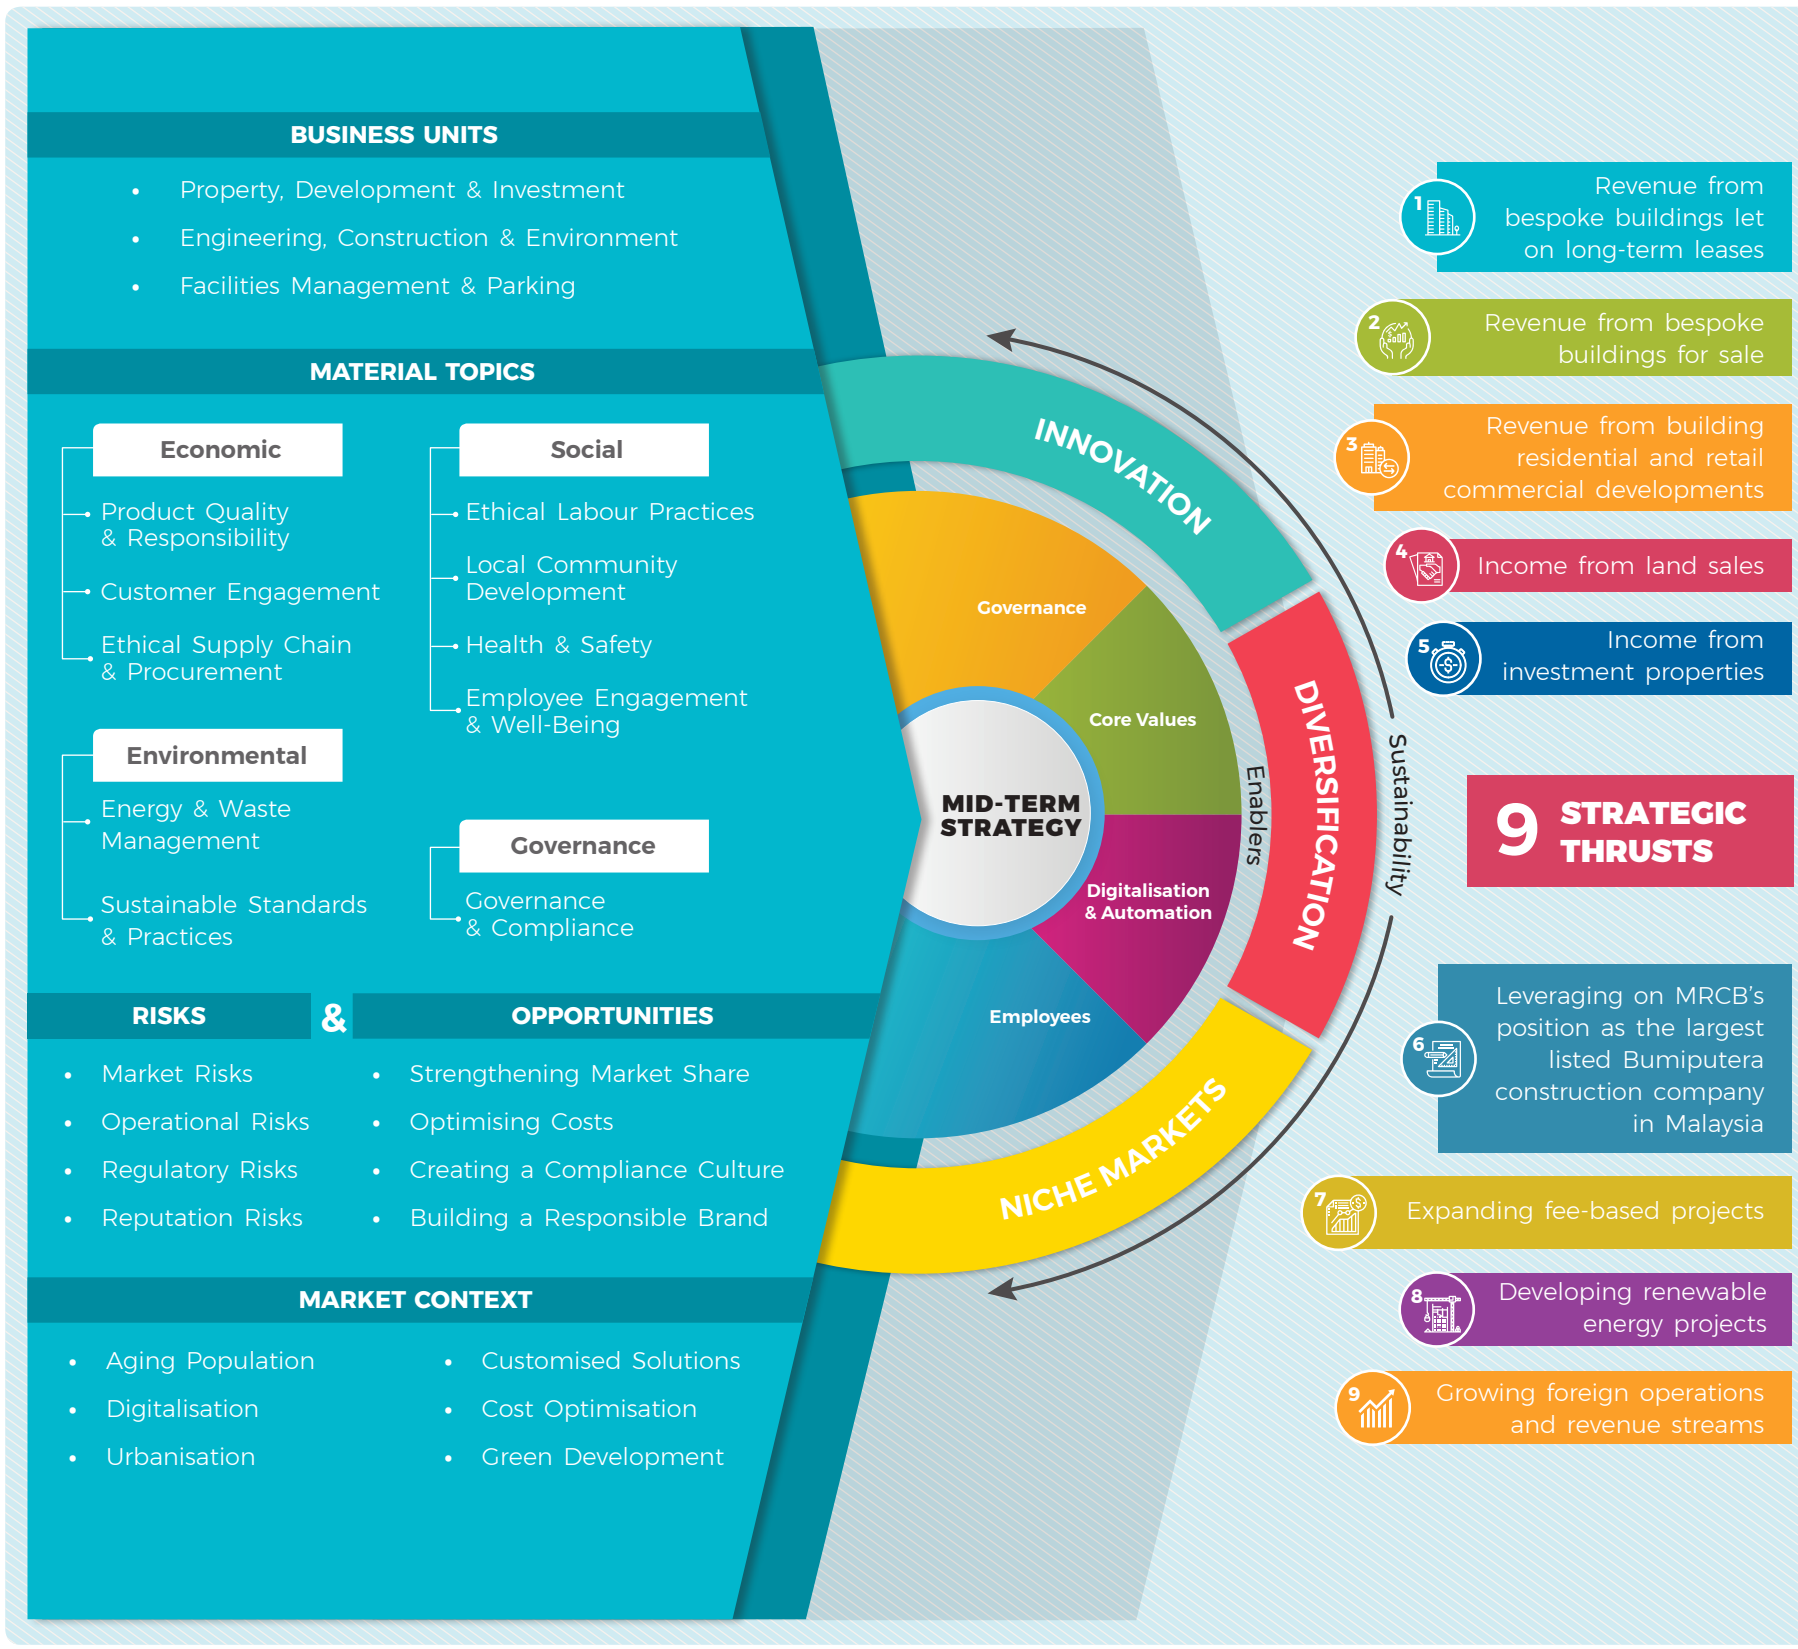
BUSINESS UNITS

- Property, Development & Investment
- Engineering, Construction & Environment
- Facilities Management & Parking

MATERIAL TOPICS

Economic
Product Quality & Responsibility
Customer Engagement
Ethical Supply Chain & Procurement

Social
Ethical Labour Practices
Local Community Development
Health & Safety
Employee Engagement & Well-Being

Environmental
Energy & Waste Management
Sustainable Standards & Practices

Governance
Governance & Compliance

RISKS & OPPORTUNITIES

- Market Risks
- Operational Risks
- Regulatory Risks
- Reputation Risks

- Strengthening Market Share
- Optimising Costs
- Creating a Compliance Culture
- Building a Responsible Brand

MARKET CONTEXT

- Aging Population
- Digitalisation
- Urbanisation

- Customised Solutions
- Cost Optimisation
- Green Development

MID-TERM STRATEGY

Governance
Core Values
Digitalisation & Automation
Employees

Enablers

INNOVATION
DIVERSIFICATION
NICHE MARKETS

Sustainability

1 Revenue from bespoke buildings let on long-term leases

2 Revenue from bespoke buildings for sale

3 Revenue from building residential and retail commercial developments

4 Income from land sales

5 Income from investment properties

9 STRATEGIC THRUSTS

6 Leveraging on MRCB's position as the largest listed Bumiputera construction company in Malaysia

7 Expanding fee-based projects

8 Developing renewable energy projects

9 Growing foreign operations and revenue streams